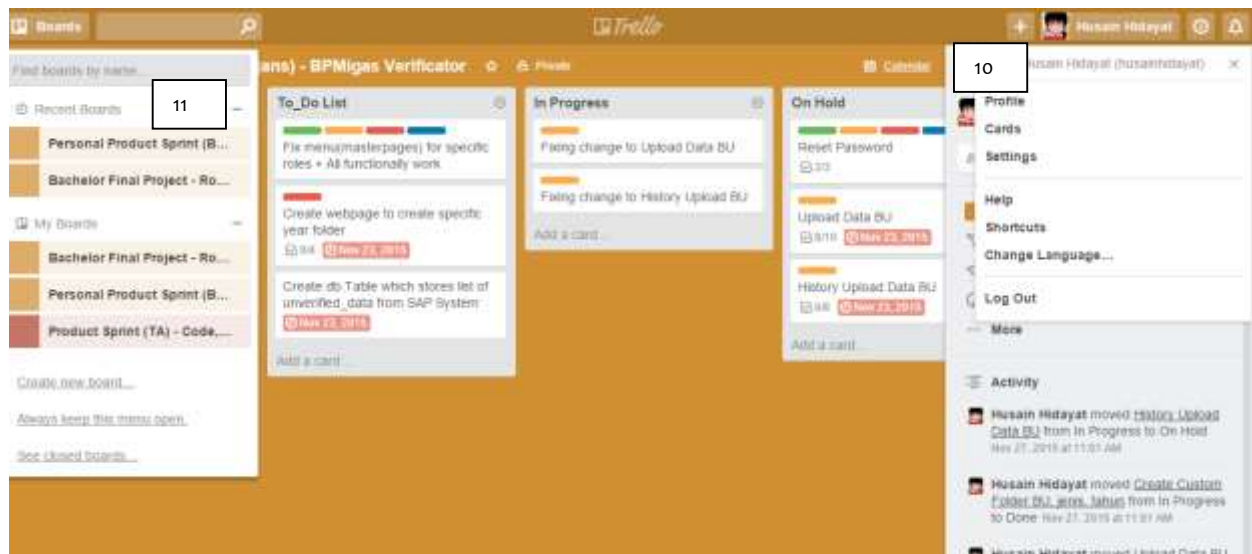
Boards
Trello
Husain Hidayat

Find boards by name...
Recent Boards
11
Personal Product Sprint (B...
Bachelor Final Project - Ro...
My Boards
Bachelor Final Project - Ro...
Personal Product Sprint (B...
Product Sprint (TA) - Code,...
Create new board...
Always keep this menu open.
See closed boards...

ans) - BPMigas Verificator
Private
Calendar

To_Do List
Fix menu(masterpages) for specific roles + All functionally work
Create webpage to create specific year folder
0/4
Nov 23, 2015
Create db Table which stores list of unverified_data from SAP System
Nov 23, 2015
Add a card...

In Progress
Fixing change to Upload Data BU
Fixing change to History Upload BU
Add a card...

On Hold
Reset Password
2/3
Upload Data BU
8/10
Nov 23, 2015
History Upload Data BU
0/6
Nov 23, 2015
Add a card...

10
Husain Hidayat (husainhidayat)
Profile
Cards
Settings
Help
Shortcuts
Change Language...
Log Out
More
Activity
Husain Hidayat moved History Upload Data BU from In Progress to On Hold
Nov 27, 2015 at 11:01 AM
Husain Hidayat moved Create Custom Folder BU, jenis, tahun from In Progress to Done Nov 27, 2015 at 11:01 AM
Husain Hidayat moved Upload Data BU